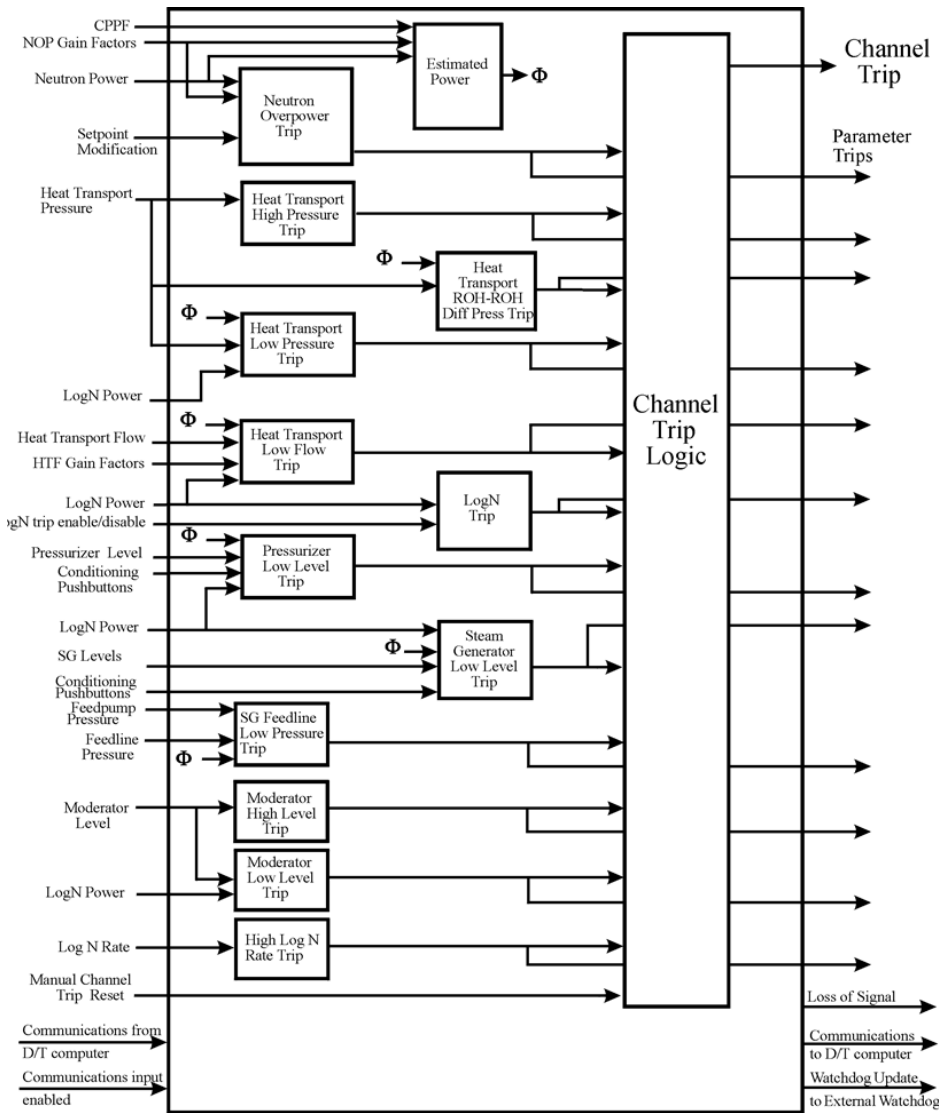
CPPF
NOP Gain Factors
Neutron Power
Setpoint Modification
Heat Transport Pressure
LogN Power
Heat Transport Flow
HTF Gain Factors
LogN Power
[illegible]gN trip enable/disable
Pressurizer Level
Conditioning Pushbuttons
LogN Power
SG Levels
Conditioning Pushbuttons
Feedpump Pressure
Feedline Pressure
Moderator Level
LogN Power
Log N Rate
Manual Channel Trip Reset
Communications from D/T computer
Communications input enabled

Estimated Power
Φ
Neutron Overpower Trip
Heat Transport High Pressure Trip
Φ
Heat Transport ROH-ROH Diff Press Trip
Φ
Heat Transport Low Pressure Trip
Φ
Heat Transport Low Flow Trip
LogN Trip
Φ
Pressurizer Low Level Trip
Φ
Steam Generator Low Level Trip
SG Feedline Low Pressure Trip
Φ
Moderator High Level Trip
Moderator Low Level Trip
High Log N Rate Trip

Channel Trip Logic

Channel Trip
Parameter Trips
Loss of Signal
Communications to D/T computer
Watchdog Update to External Watchdog